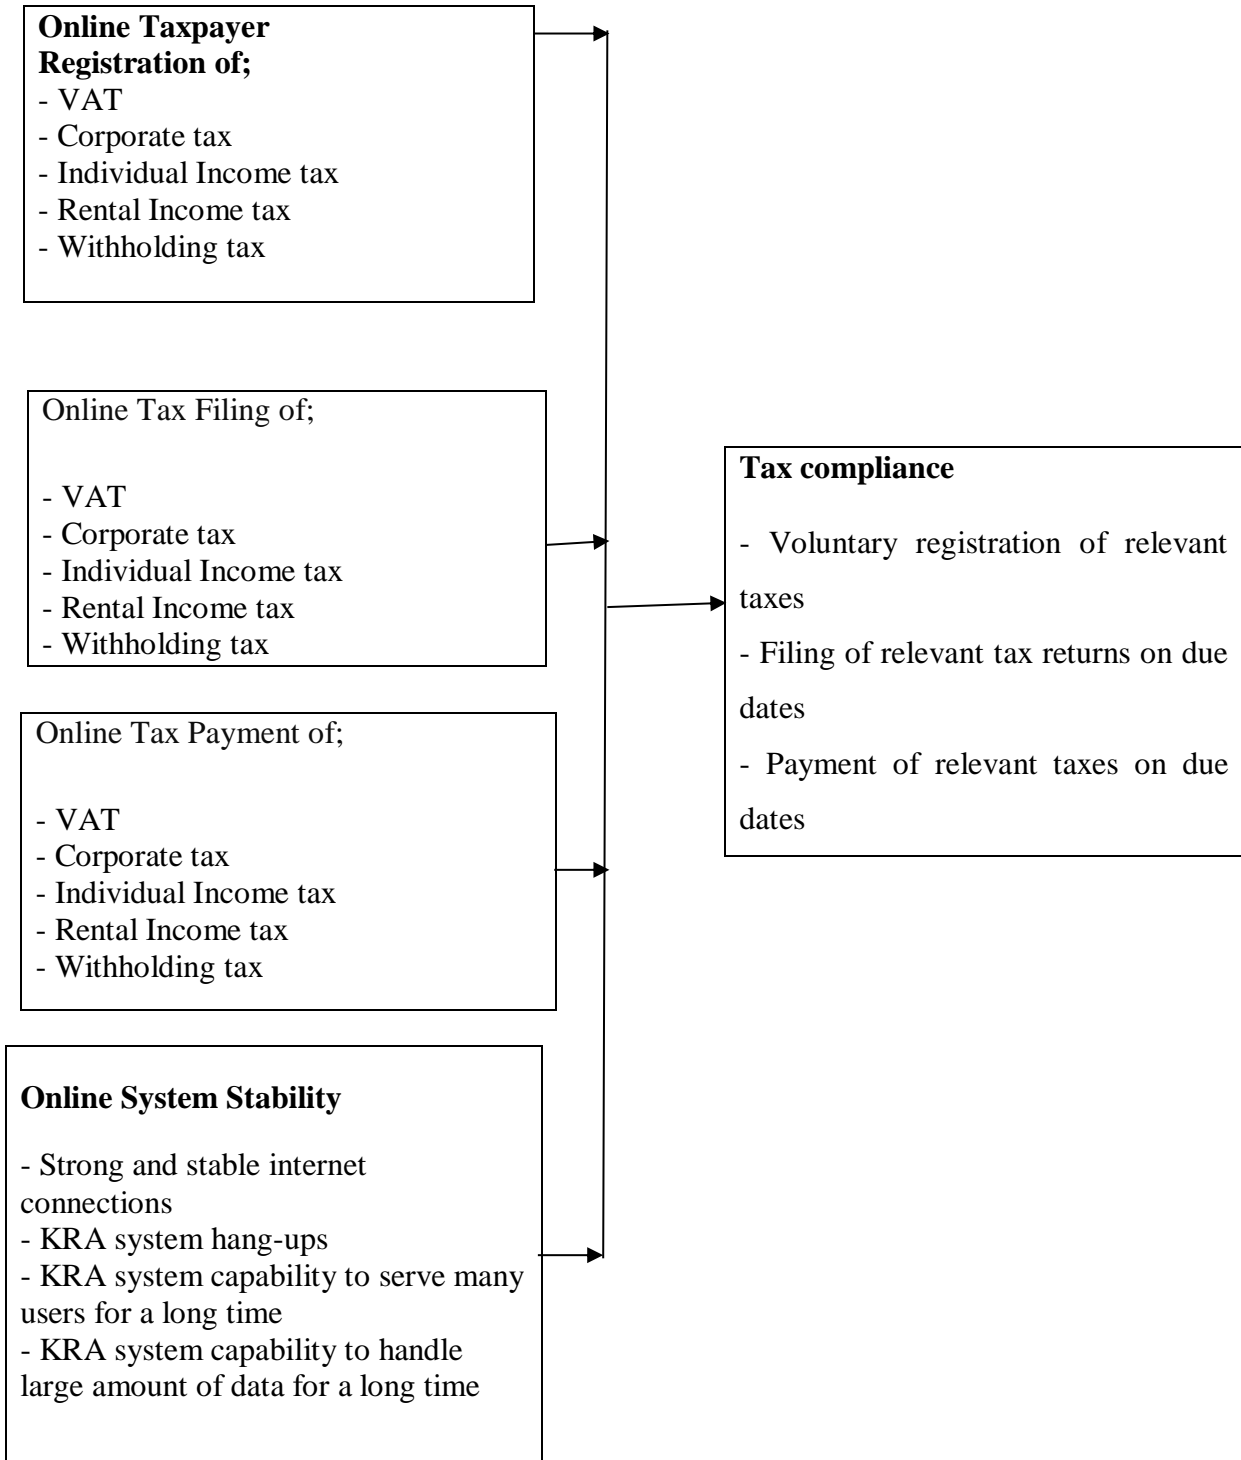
**Online Taxpayer Registration of;**
- VAT
- Corporate tax
- Individual Income tax
- Rental Income tax
- Withholding tax

Online Tax Filing of;

- VAT
- Corporate tax
- Individual Income tax
- Rental Income tax
- Withholding tax

Online Tax Payment of;

- VAT
- Corporate tax
- Individual Income tax
- Rental Income tax
- Withholding tax

**Online System Stability**

- Strong and stable internet connections
- KRA system hang-ups
- KRA system capability to serve many users for a long time
- KRA system capability to handle large amount of data for a long time

**Tax compliance**

- Voluntary registration of relevant taxes
- Filing of relevant tax returns on due dates
- Payment of relevant taxes on due dates